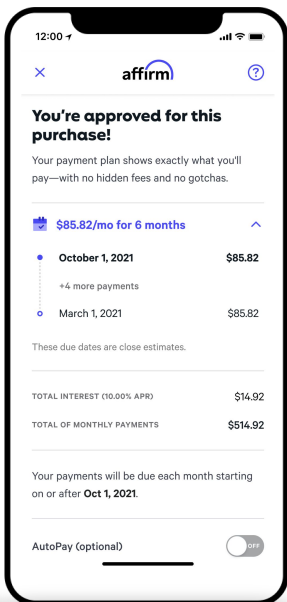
12:00

affirm

You're approved for this purchase!

Your payment plan shows exactly what you'll pay—with no hidden fees and no gotchas.

$85.82/mo for 6 months

October 1, 2021 $85.82

+4 more payments

March 1, 2021 $85.82

These due dates are close estimates.

TOTAL INTEREST (10.00% APR) $14.92

TOTAL OF MONTHLY PAYMENTS $514.92

Your payments will be due each month starting on or after **Oct 1, 2021**.

AutoPay (optional) OFF